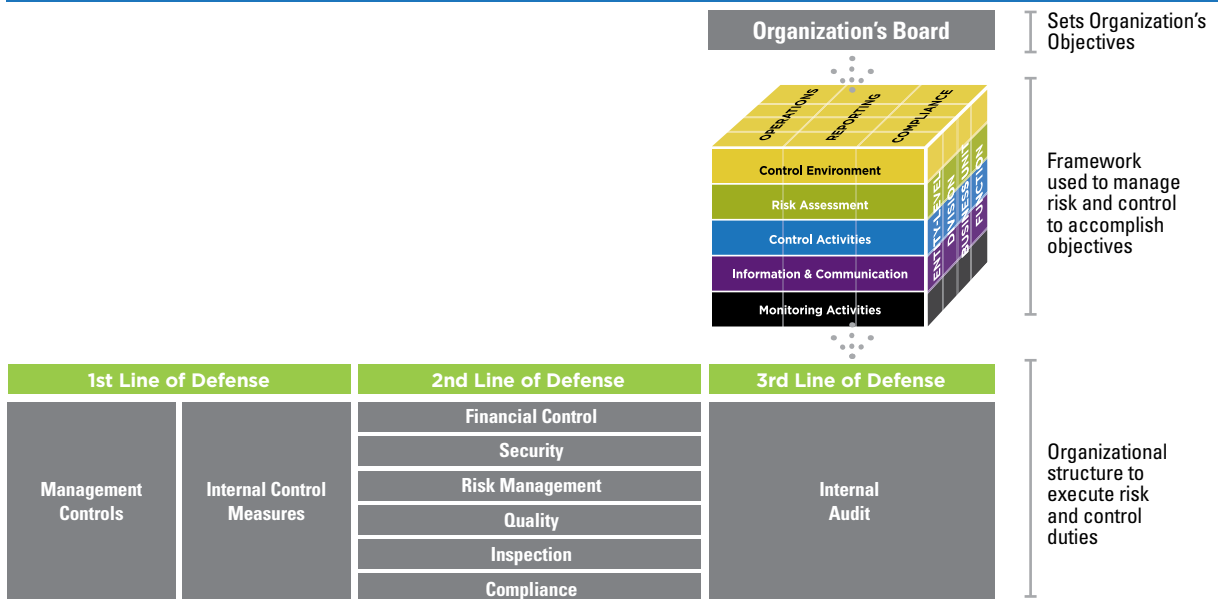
Organization's Board

Sets Organization's Objectives

OPERATIONS
REPORTING
COMPLIANCE

Control Environment
Risk Assessment
Control Activities
Information & Communication
Monitoring Activities

ENTITY LEVEL
DIVISION
BUSINESS UNIT
FUNCTION

Framework used to manage risk and control to accomplish objectives

| 1st Line of Defense | | 2nd Line of Defense | 3rd Line of Defense |
|---|---|---|---|
| Management Controls | Internal Control Measures | Financial Control | Internal Audit |
| | | Security | |
| | | Risk Management | |
| | | Quality | |
| | | Inspection | |
| | | Compliance | |

Organizational structure to execute risk and control duties